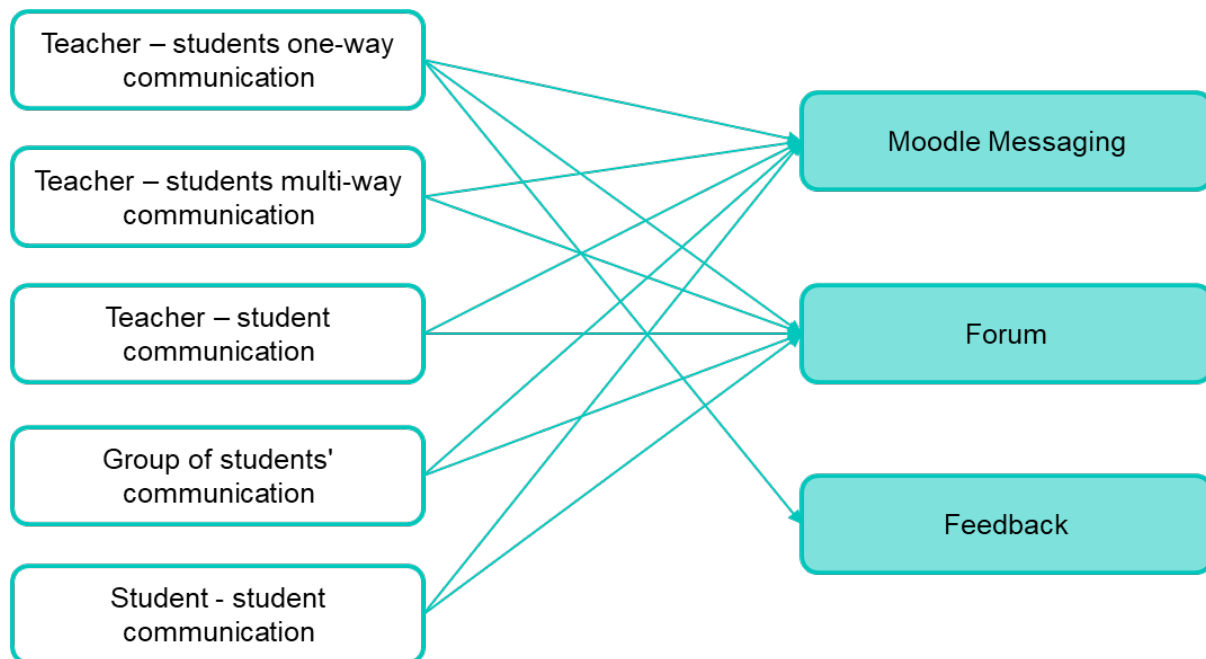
Teacher – students one-way communication

Teacher – students multi-way communication

Teacher – student communication

Group of students' communication

Student - student communication

Moodle Messaging

Forum

Feedback